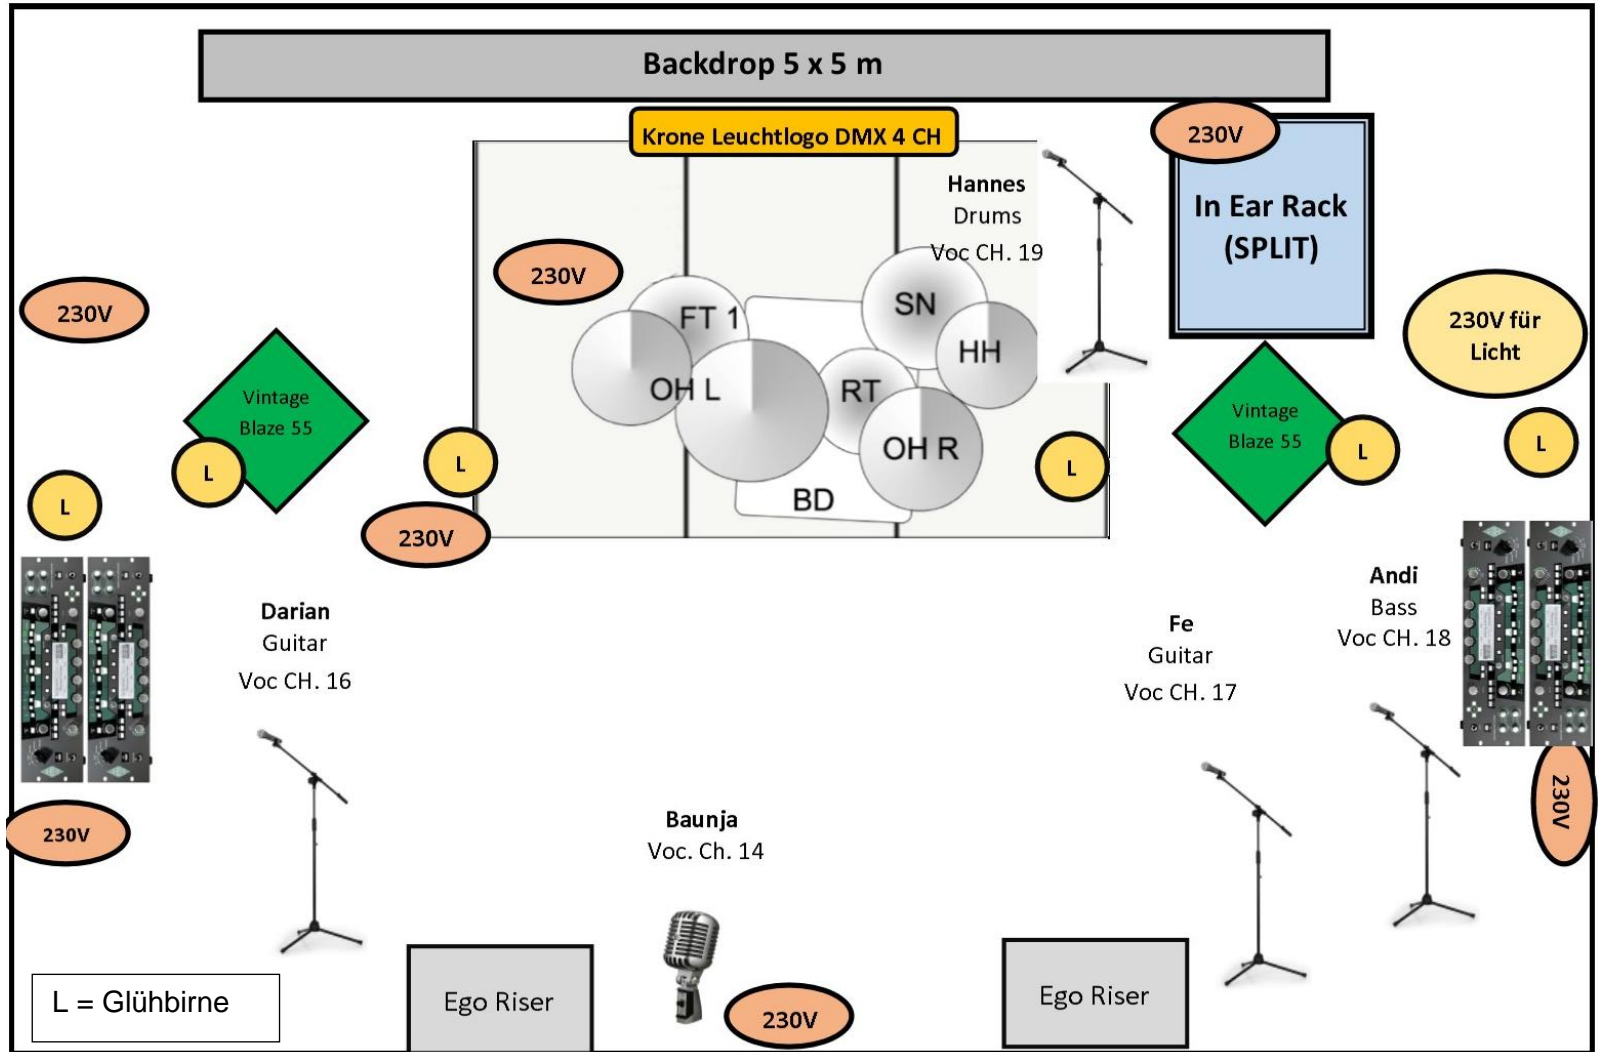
Backdrop 5 x 5 m

Krone Leuchtlogo DMX 4 CH

230V

In Ear Rack (SPLIT)

Hannes
Drums
Voc CH. 19

230V

230V

SN

FT 1

HH

OH L

RT

OH R

BD

230V für Licht

Vintage Blaze 55

Vintage Blaze 55

L

L

L

L

L

L

230V

Darian
Guitar
Voc CH. 16

Fe
Guitar
Voc CH. 17

Andi
Bass
Voc CH. 18

230V

230V

Baunja
Voc. Ch. 14

L = Glühbirne

Ego Riser

230V

Ego Riser